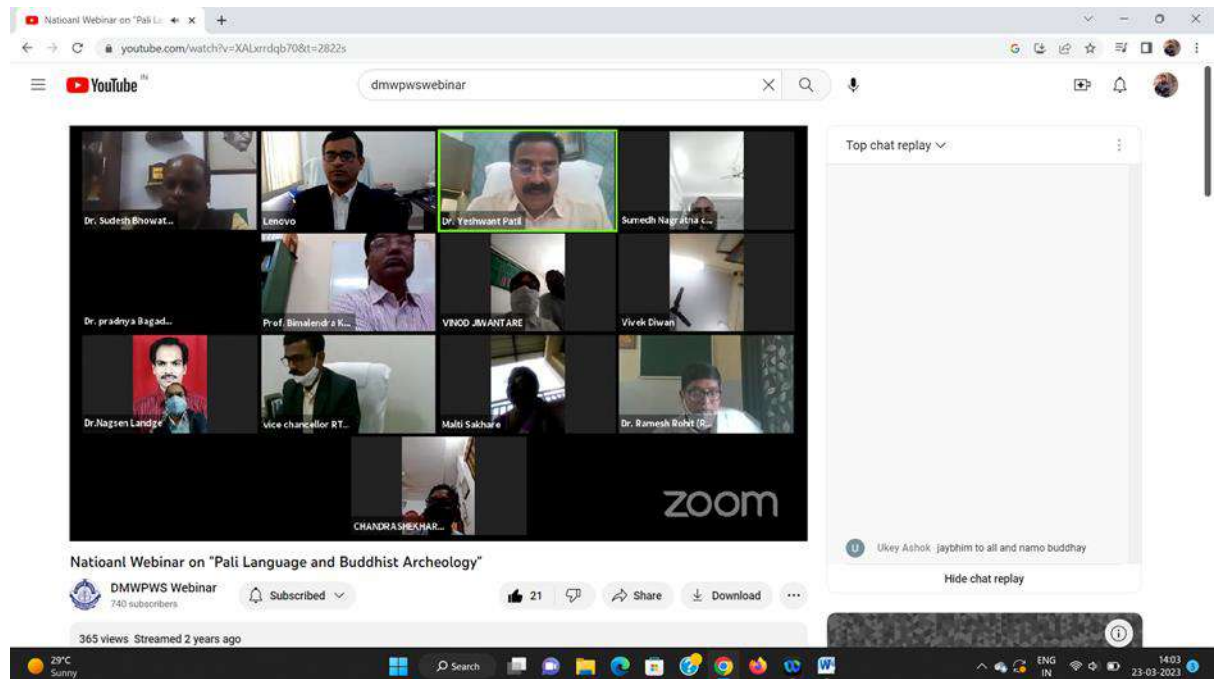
Natioanl Webinar on "Pali La ×

youtube.com/watch?v=XALxrrdqb70&t=2822s

YouTube IN

dmwpwswebinar

Dr. Sudesh Bhowat...
Lenovo
Dr. Yeshwant Patil
Sumedh Nagratna c...
Dr. pradnya Bagad...
Prof. Bimalendra K...
VINOD JIWANTARE
Vivek Diwan
Dr.Nagsen Landge
vice chancellor RT...
Malti Sakhare
Dr. Ramesh Rohit (R...
CHANDRASHEKHAR...

zoom

Top chat replay

U Ukey Ashok jaybhim to all and namo buddhay

Hide chat replay

Natioanl Webinar on "Pali Language and Buddhist Archeology"

DMWPWS Webinar
740 subscribers

Subscribed

21

Share

Download

365 views Streamed 2 years ago

29°C
Sunny

Search

ENG
IN

14:03
23-03-2023